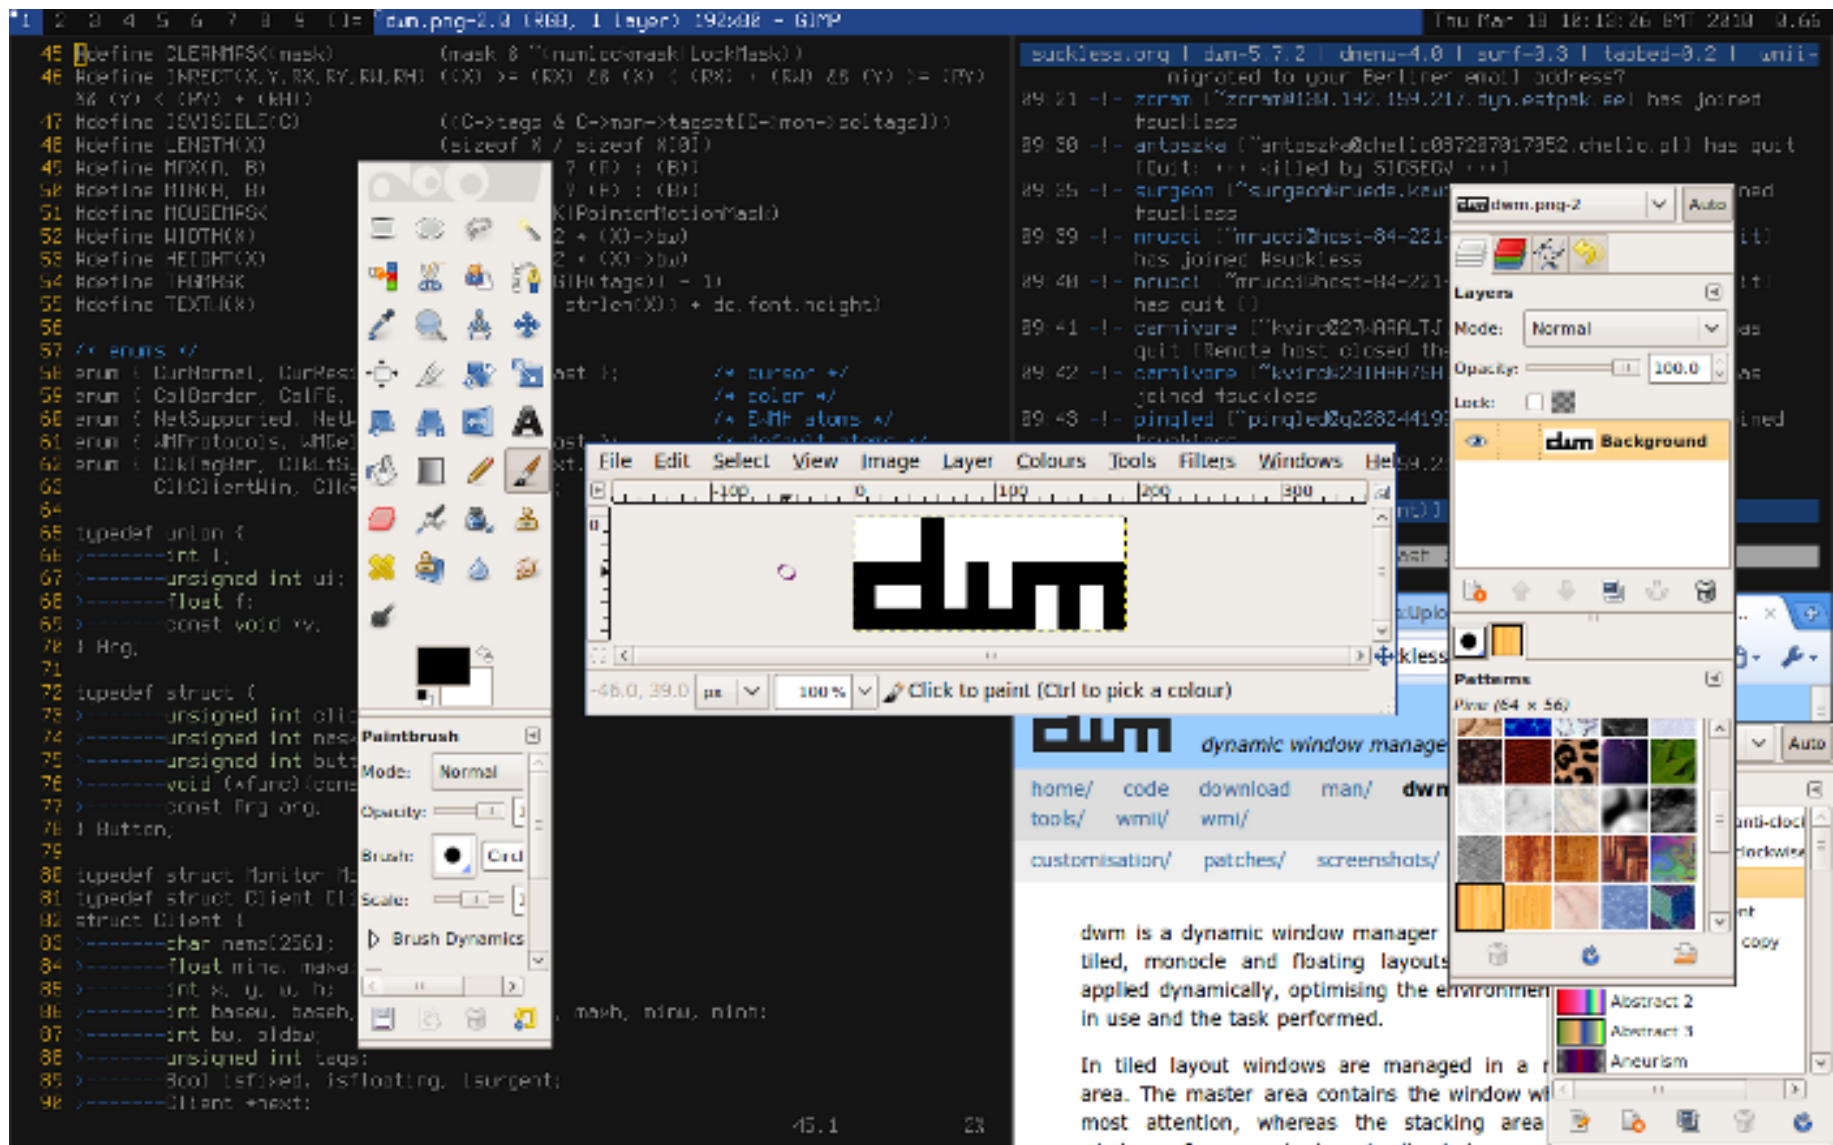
1 2 3 4 5 6 7 8 9 [] dwm.png-2.0 (RGB, 1 layer) 192x88 - GIMP Thu Mar 18 18:13:26 GMT 2010 0.66

45 #define CLEANMASK(mask) (mask & ~(numlockmask|LockMask))
46 #define INRECT(X,Y,RX,RY,RW,RH) ((X) >= (RX) && (X) < (RX) + (RW) && (Y) >= (RY) && (Y) < (RY) + (RH))
47 #define ISVISIBLE(C) ((C->tags & C->mon->tagset[C->mon->seltags]))
48 #define LENGTH(X) (sizeof X / sizeof X[0])
49 #define MAX(A, B) ? (A) : (B))
50 #define MIN(A, B) ? (A) : (B))
51 #define MOUSEMASK |PointerMotionMask)
52 #define WIDTH(X) 2 * (X)->bw)
53 #define HEIGHT(X) 2 * (X)->bw)
54 #define TAGMASK (1 << tags)) - 1)
55 #define TEXTW(X) strlen(X)) + dc.font.height)
56
57 /* enums */
58 enum { CurNormal, CurRes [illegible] ast }; /* cursor */
59 enum { ColBorder, ColFG, /* color */
60 enum { NetSupported, NetW /* EWMH atoms */
61 enum { WMProtocols, WMDel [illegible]
62 enum { ClkTagBar, ClkLtS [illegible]
63 ClkClientWin, Clk
64
65 typedef union {
66 int i;
67 unsigned int ui;
68 float f;
69 const void *v;
70 } Arg;
71
72 typedef struct {
73 unsigned int cli
74 unsigned int mas
75 unsigned int but
76 void (*func)(cons
77 const Arg arg;
78 } Button;
79
80 typedef struct Monitor M
81 typedef struct Client Cl
82 struct Client {
83 char name[256];
84 float mina, maxa
85 int x, y, w, h;
86 int basew, baseh, maxh, minw, minh;
87 int bw, oldbw;
88 unsigned int tags;
89 Bool isfixed, isfloating, isurgent;
90 Client *next;
45,1 23

suckless.org | dwm-5.7.2 | dmenu-4.0 | surf-0.3 | tabbed-0.2 | wmii-
migrated to your Berliner email address?
09:21 -!- zeram [~zeram@134.192.159.217.dyn.estpak.ee] has joined #suckless
09:30 -!- antoszka [~antoszka@chello087287817352.chello.pl] has quit [Quit: +++ killed by SIGSEGV +++]
09:35 -!- surgeon [~surgeon@rueda.keu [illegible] ned #suckless
09:39 -!- mrucci [~mrucci@host-84-221 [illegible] has joined #suckless
09:40 -!- mrucci [~mrucci@host-84-221 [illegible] has quit []
09:41 -!- carnivore [~kvirc@27 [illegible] quit [Remote host closed the
09:42 -!- carnivore [~kvirc@2 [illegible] joined #suckless
09:43 -!- pingled [~pingled@2282-4419 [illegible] ined

Paintbrush
Mode: Normal
Opacity:
Brush: Circl
Scale:
Brush Dynamics

File Edit Select View Image Layer Colours Tools Filters Windows Help
-100 0 100 200 300
-46.0, 39.0 px 100 % Click to paint (Ctrl to pick a colour)

dwm.png-2 Auto
Layers
Mode: Normal
Opacity: 100.0
Lock:
Background
Patterns
Pine (64 × 56)
Abstract 2
Abstract 3
Aneurism

dwm dynamic window manage
home/ code download man/ dwm
tools/ wmii/ wmi/
customisation/ patches/ screenshots/

dwm is a dynamic window manager tiled, monocle and floating layouts applied dynamically, optimising the environmen in use and the task performed.

In tiled layout windows are managed in a area. The master area contains the window wi most attention, whereas the stacking area